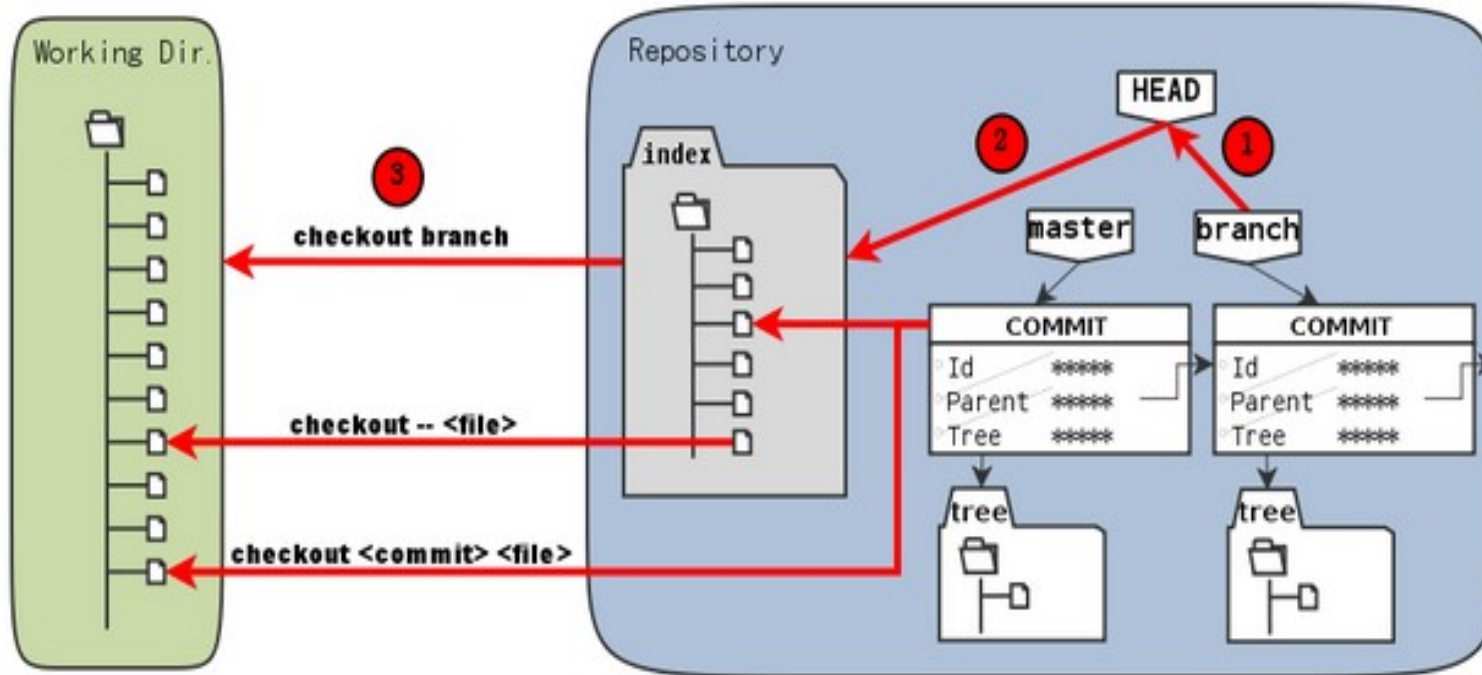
Working Dir.

Repository

HEAD

2

1

3

index

checkout branch

master

branch

COMMIT

Id *****
Parent *****
Tree *****

COMMIT

Id *****
Parent *****
Tree *****

checkout -- <file>

checkout <commit> <file>

tree

tree